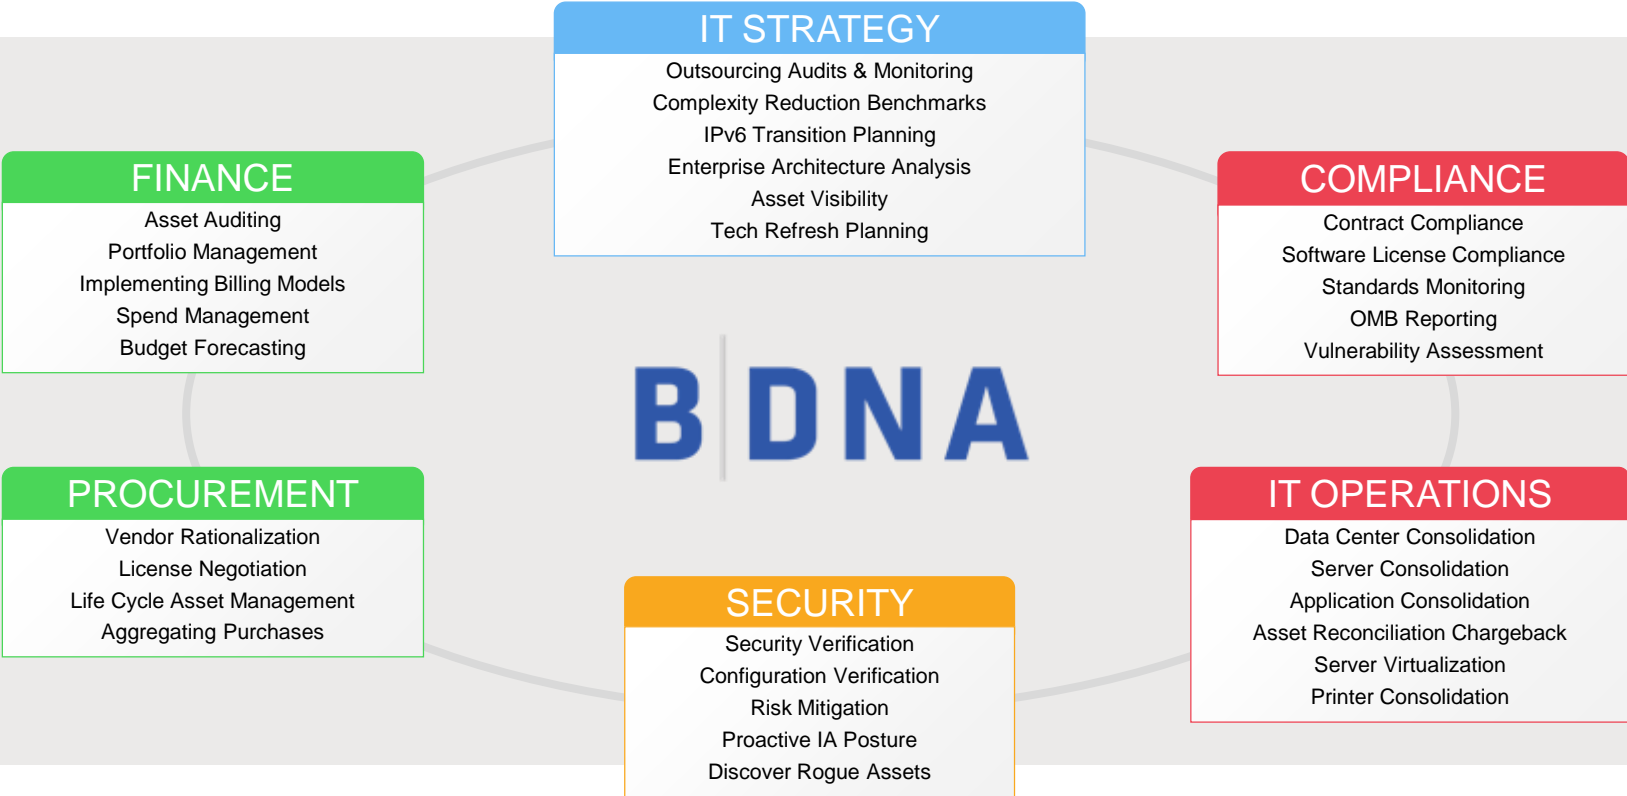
IT STRATEGY
Outsourcing Audits & Monitoring
Complexity Reduction Benchmarks
IPv6 Transition Planning
Enterprise Architecture Analysis
Asset Visibility
Tech Refresh Planning

FINANCE
Asset Auditing
Portfolio Management
Implementing Billing Models
Spend Management
Budget Forecasting

COMPLIANCE
Contract Compliance
Software License Compliance
Standards Monitoring
OMB Reporting
Vulnerability Assessment

BDNA

PROCUREMENT
Vendor Rationalization
License Negotiation
Life Cycle Asset Management
Aggregating Purchases

IT OPERATIONS
Data Center Consolidation
Server Consolidation
Application Consolidation
Asset Reconciliation Chargeback
Server Virtualization
Printer Consolidation

SECURITY
Security Verification
Configuration Verification
Risk Mitigation
Proactive IA Posture
Discover Rogue Assets